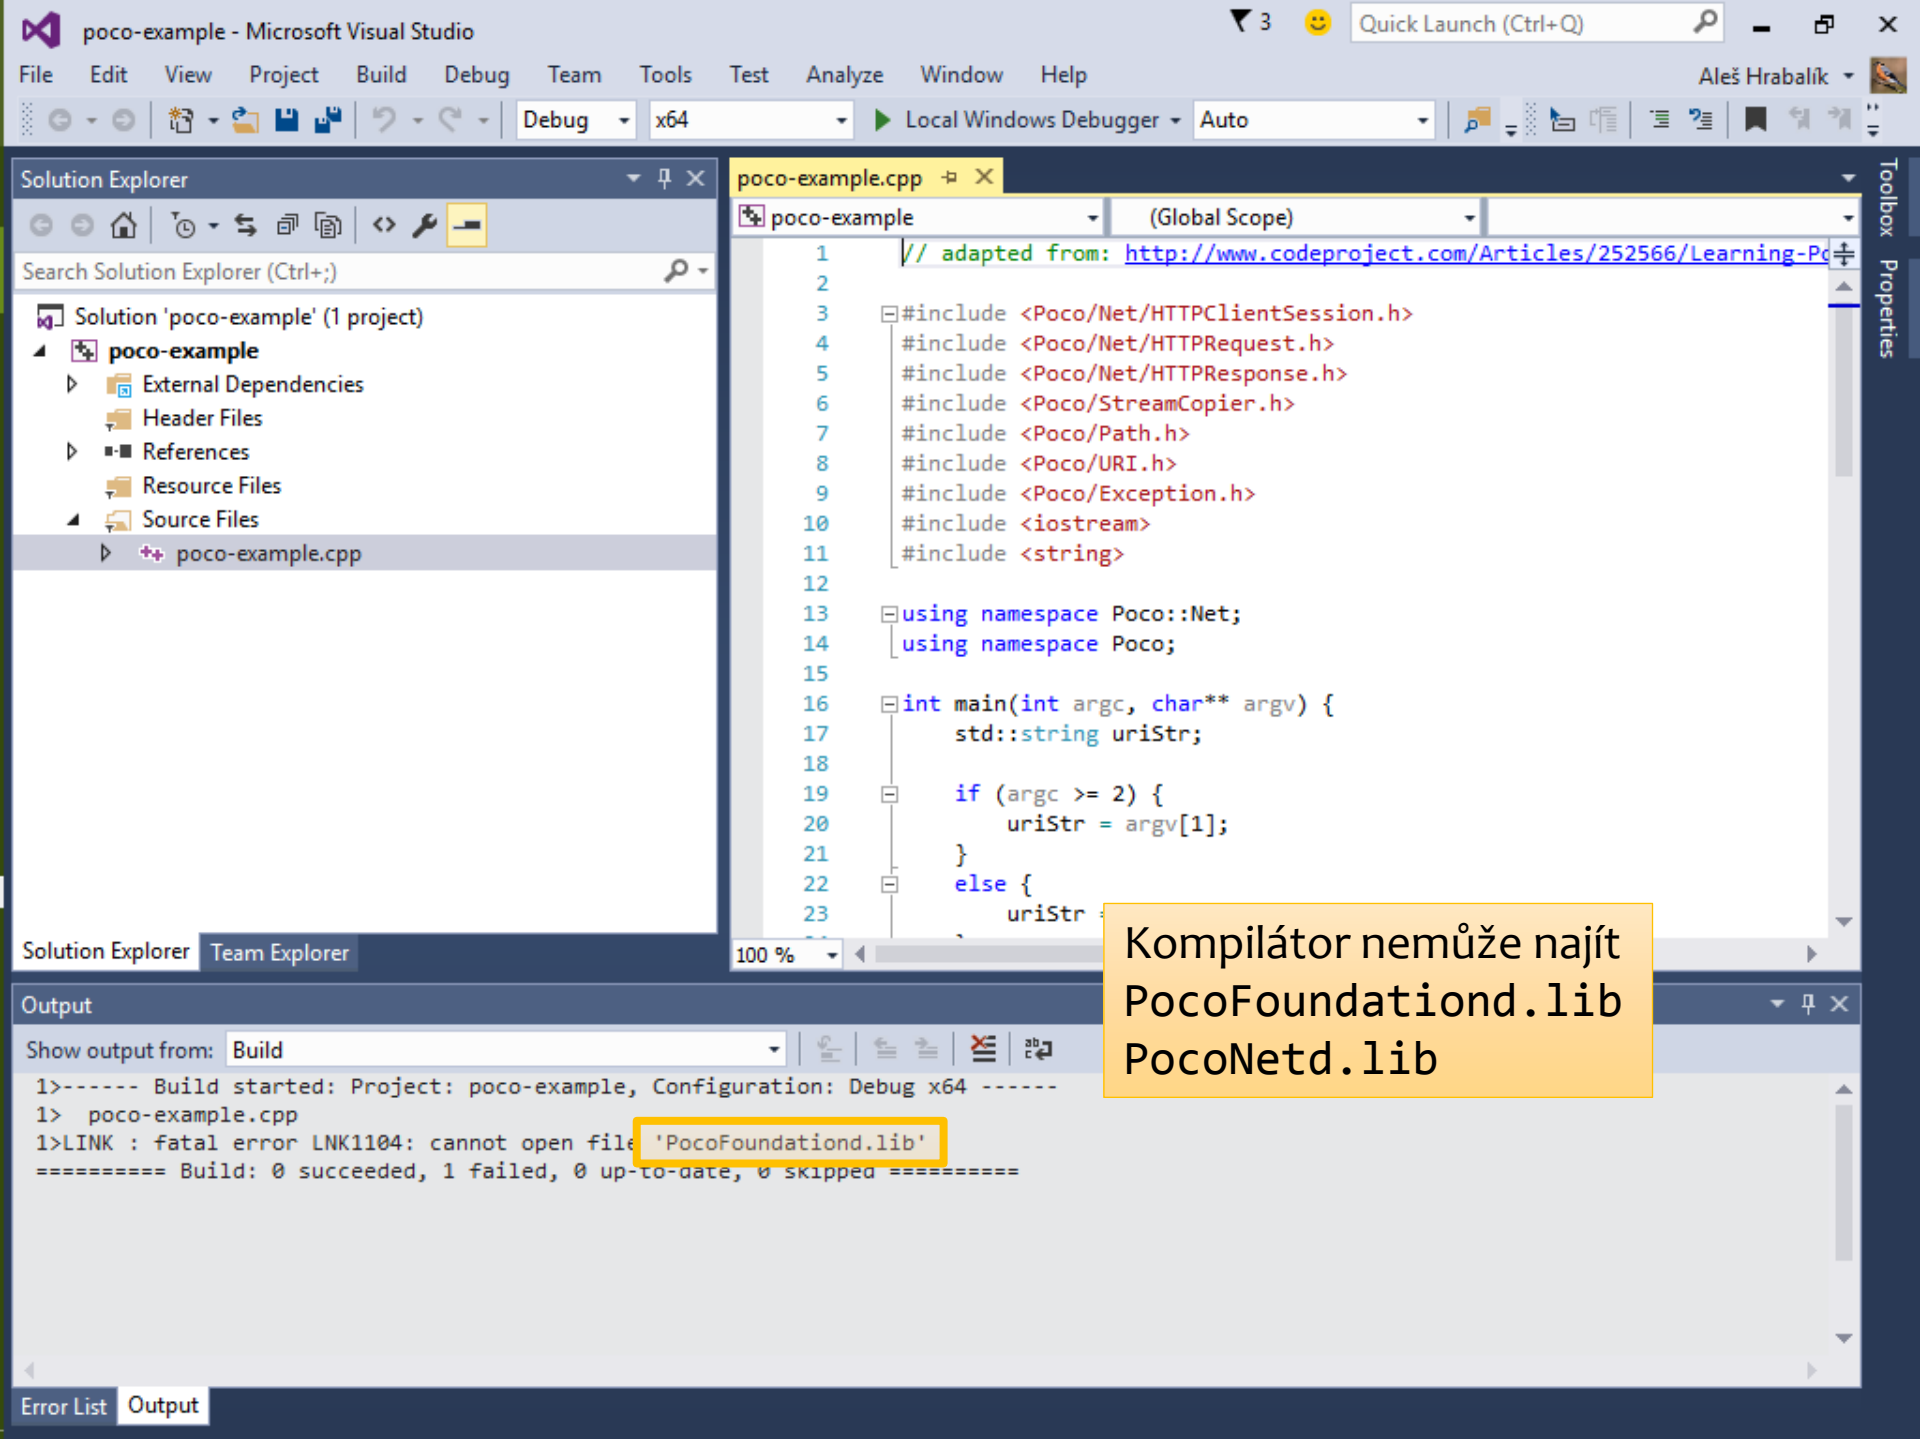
poco-example - Microsoft Visual Studio

3 Quick Launch (Ctrl+Q)

File Edit View Project Build Debug Team Tools Test Analyze Window Help

Aleš Hrabalík

Debug x64 Local Windows Debugger Auto

Solution Explorer

Search Solution Explorer (Ctrl+;)

Solution 'poco-example' (1 project)
poco-example
External Dependencies
Header Files
References
Resource Files
Source Files
poco-example.cpp

Solution Explorer Team Explorer

poco-example.cpp

poco-example (Global Scope)

1 // adapted from: http://www.codeproject.com/Articles/252566/Learning-Po
2
3 #include <Poco/Net/HTTPClientSession.h>
4 #include <Poco/Net/HTTPRequest.h>
5 #include <Poco/Net/HTTPResponse.h>
6 #include <Poco/StreamCopier.h>
7 #include <Poco/Path.h>
8 #include <Poco/URI.h>
9 #include <Poco/Exception.h>
10 #include <iostream>
11 #include <string>
12
13 using namespace Poco::Net;
14 using namespace Poco;
15
16 int main(int argc, char** argv) {
17 std::string uriStr;
18
19 if (argc >= 2) {
20 uriStr = argv[1];
21 }
22 else {
23 uriStr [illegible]

100 %

Kompilátor nemůže najít
PocoFoundationd.lib
PocoNetd.lib

Toolbox Properties

Output

Show output from: Build

1>------ Build started: Project: poco-example, Configuration: Debug x64 ------
1> poco-example.cpp
1>LINK : fatal error LNK1104: cannot open file 'PocoFoundationd.lib'
========== Build: 0 succeeded, 1 failed, 0 up-to-date, 0 skipped ==========

Error List Output